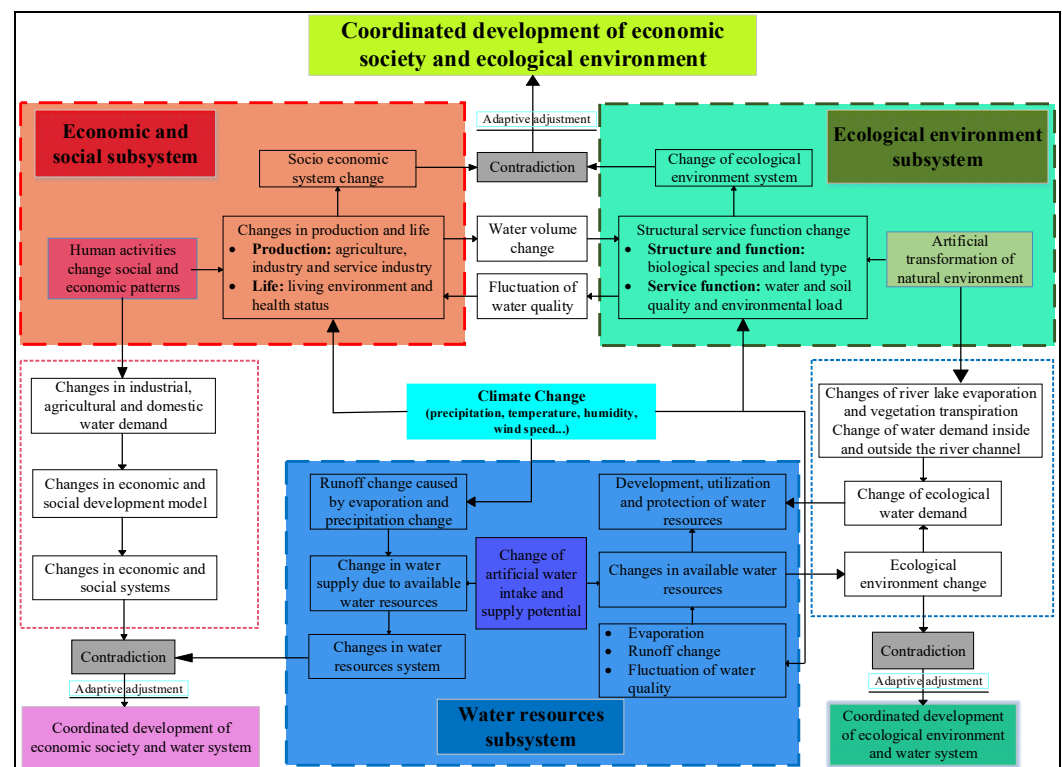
Coordinated development of economic society and ecological environment

Adaptive adjustment

Economic and social subsystem

Socio economic system change

Contradiction

Change of ecological environment system

Ecological environment subsystem

Human activities change social and economic patterns

Changes in production and life
- **Production:** agriculture, industry and service industry
- **Life:** living environment and health status

Water volume change

Fluctuation of water quality

Structural service function change
- **Structure and function:** biological species and land type
- **Service function:** water and soil quality and environmental load

Artificial transformation of natural environment

Changes in industrial, agricultural and domestic water demand

Changes in economic and social development model

Changes in economic and social systems

Climate Change
(precipitation, temperature, humidity, wind speed...)

Changes of river lake evaporation and vegetation transpiration
Change of water demand inside and outside the river channel

Runoff change caused by evaporation and precipitation change

Development, utilization and protection of water resources

Change of ecological water demand

Change in water supply due to available water resources

Change of artificial water intake and supply potential

Changes in available water resources

Ecological environment change

Changes in water resources system

- Evaporation
- Runoff change
- Fluctuation of water quality

Contradiction

Contradiction

Adaptive adjustment

Adaptive adjustment

Coordinated development of economic society and water system

Water resources subsystem

Coordinated development of ecological environment and water system